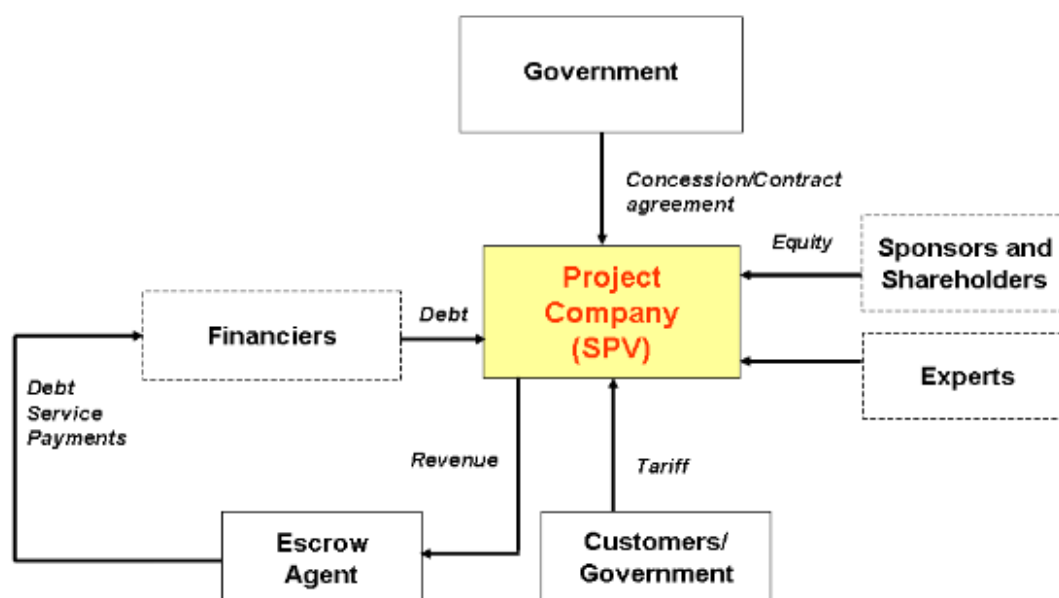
Government

Concession/Contract agreement

Equity

Sponsors and Shareholders

Financiers

Debt

Project Company (SPV)

Experts

Debt Service Payments

Revenue

Tariff

Escrow Agent

Customers/ Government